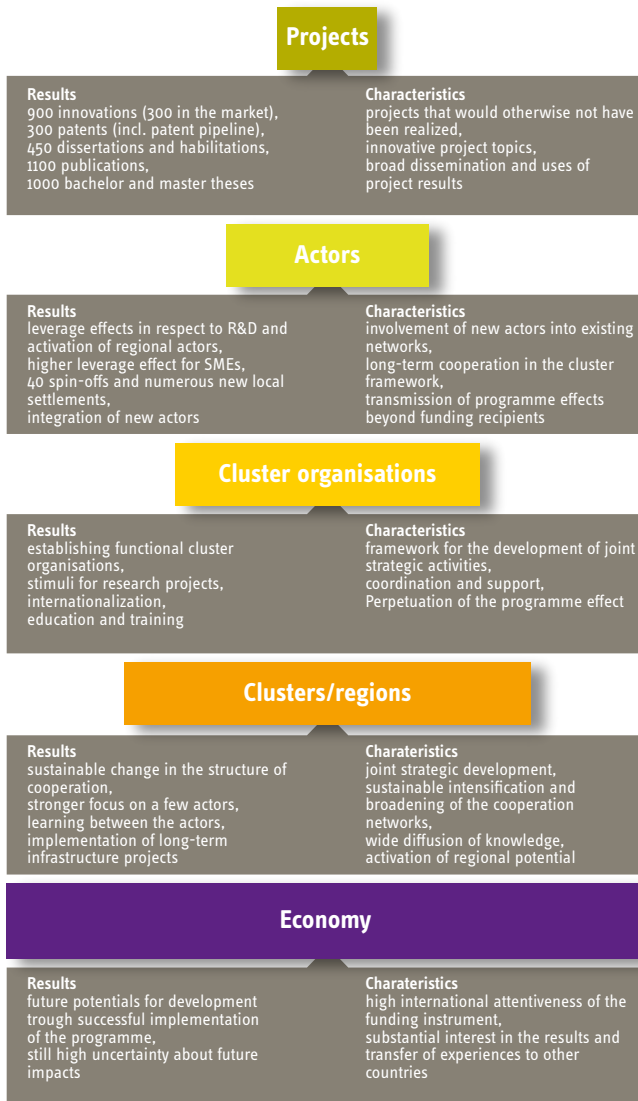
Projects

Results
900 innovations (300 in the market), 300 patents (incl. patent pipeline), 450 dissertations and habilitations, 1100 publications, 1000 bachelor and master theses

Characteristics
projects that would otherwise not have been realized, innovative project topics, broad dissemination and uses of project results

Actors

Results
leverage effects in respect to R&D and activation of regional actors, higher leverage effect for SMEs, 40 spin-offs and numerous new local settlements, integration of new actors

Characteristics
involvement of new actors into existing networks, long-term cooperation in the cluster framework, transmission of programme effects beyond funding recipients

Cluster organisations

Results
establishing functional cluster organisations, stimuli for research projects, internationalization, education and training

Characteristics
framework for the development of joint strategic activities, coordination and support, Perpetuation of the programme effect

Clusters/regions

Results
sustainable change in the structure of cooperation, stronger focus on a few actors, learning between the actors, implementation of long-term infrastructure projects

Charateristics
joint strategic development, sustainable intensification and broadening of the cooperation networks, wide diffusion of knowledge, activation of regional potential

Economy

Results
future potentials for development trough successful implementation of the programme, still high uncertainty about future impacts

Charateristics
high international attentiveness of the funding instrument, substantial interest in the results and transfer of experiences to other countries